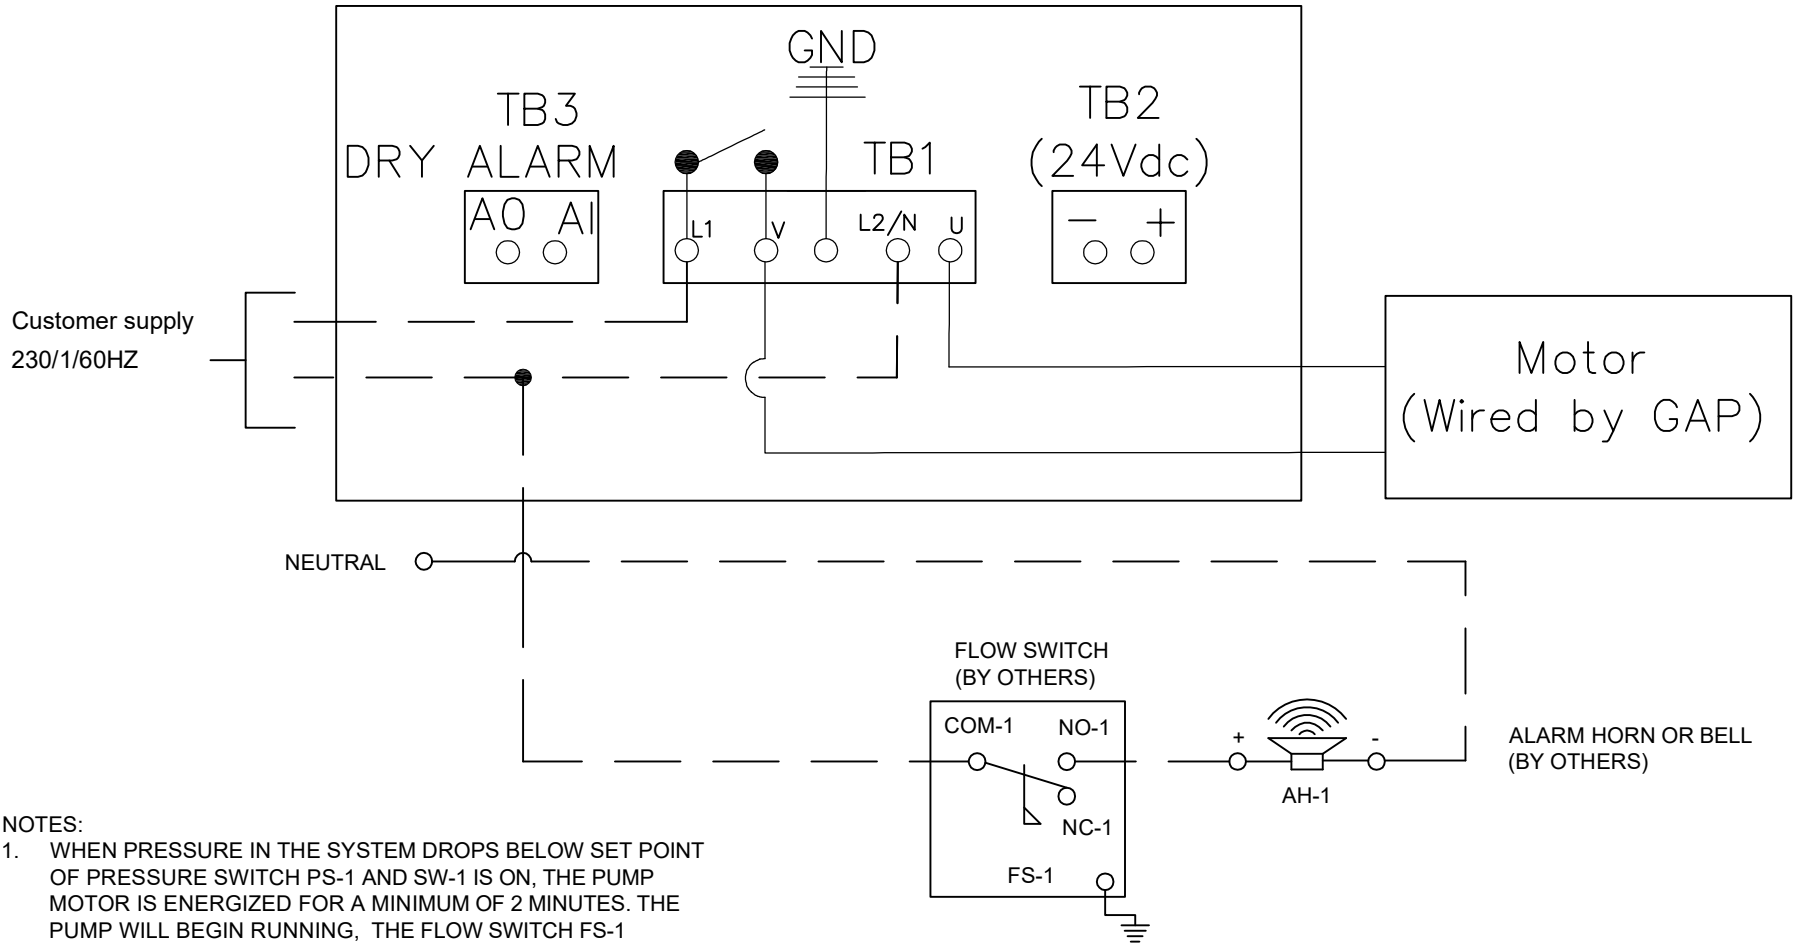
GND

TB3
DRY ALARM
A0 AI

TB1
L1 V L2/N U

TB2
(24Vdc)
− +

Customer supply
230/1/60HZ

Motor
(Wired by GAP)

NEUTRAL

FLOW SWITCH
(BY OTHERS)
COM-1 NO-1
NC-1
FS-1

+ -
AH-1

ALARM HORN OR BELL
(BY OTHERS)

NOTES:
1. WHEN PRESSURE IN THE SYSTEM DROPS BELOW SET POINT OF PRESSURE SWITCH PS-1 AND SW-1 IS ON, THE PUMP MOTOR IS ENERGIZED FOR A MINIMUM OF 2 MINUTES. THE PUMP WILL BEGIN RUNNING, THE FLOW SWITCH FS-1